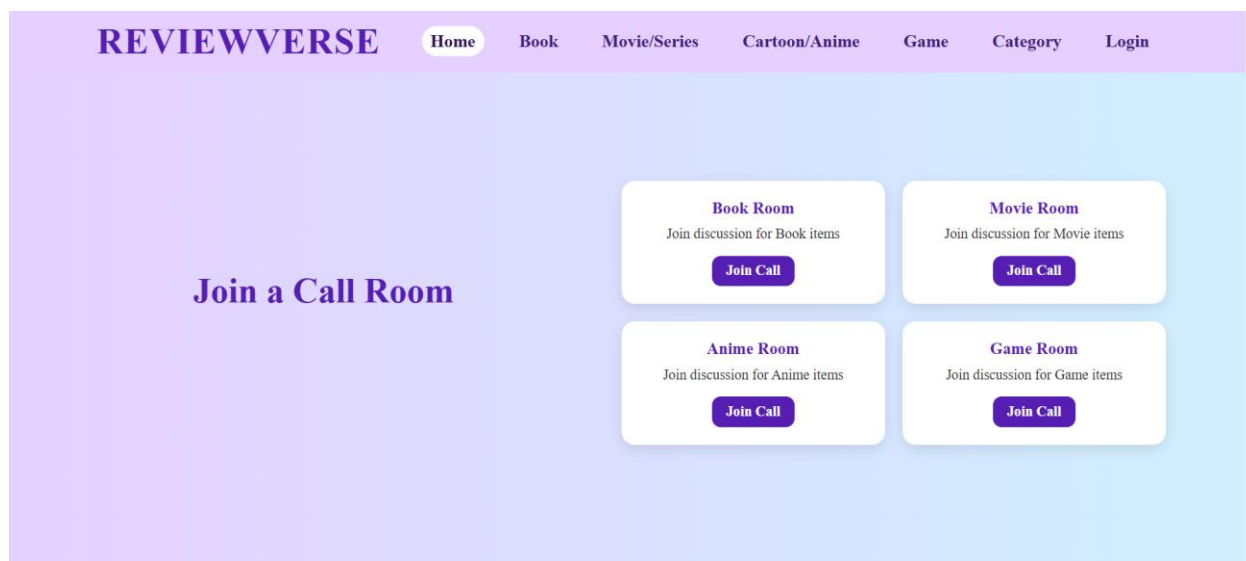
REVIEWVERSE Home Book Movie/Series Cartoon/Anime Game Category Login

Join a Call Room

Book Room
Join discussion for Book items
Join Call

Movie Room
Join discussion for Movie items
Join Call

Anime Room
Join discussion for Anime items
Join Call

Game Room
Join discussion for Game items
Join Call